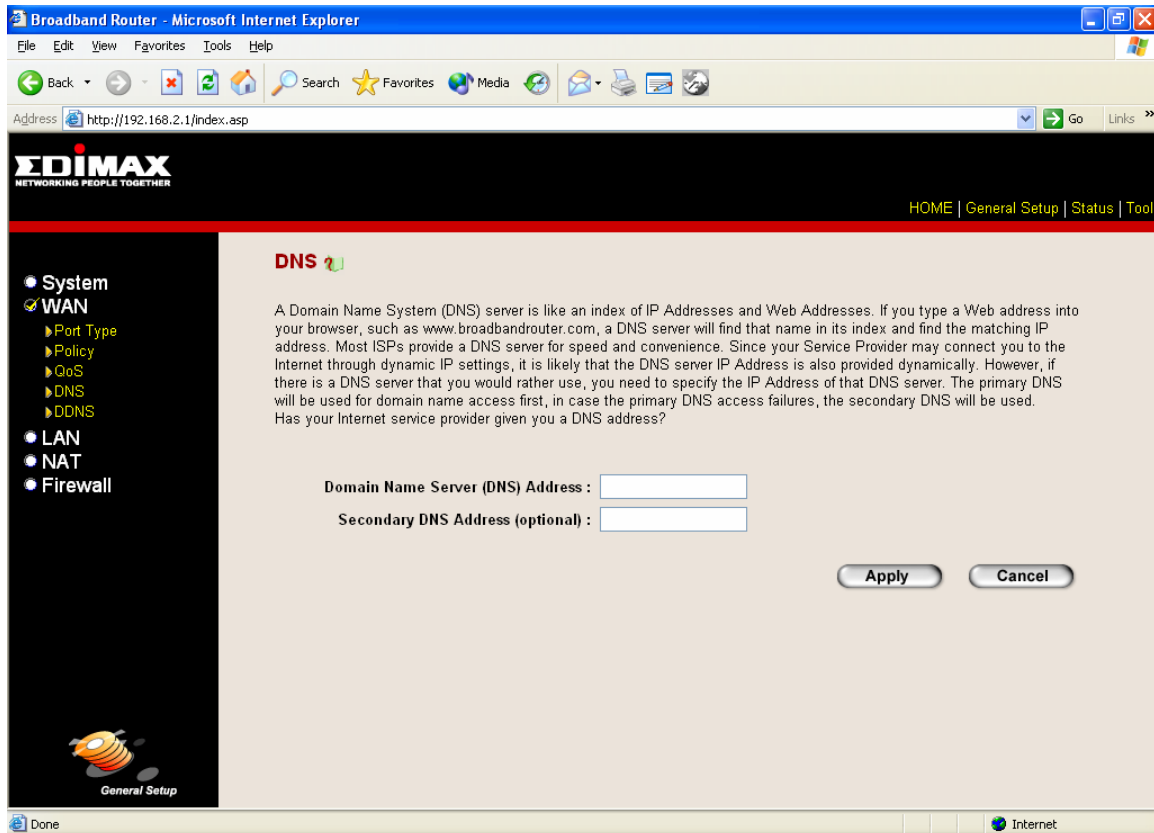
Broadband Router - Microsoft Internet Explorer

File Edit View Favorites Tools Help

Back Search Favorites Media

Address http://192.168.2.1/index.asp

Go Links

EDIMAX
NETWORKING PEOPLE TOGETHER

HOME | General Setup | Status | Tool

System
WAN
Port Type
Policy
QoS
DNS
DDNS
LAN
NAT
Firewall

General Setup

DNS

A Domain Name System (DNS) server is like an index of IP Addresses and Web Addresses. If you type a Web address into your browser, such as www.broadbandrouter.com, a DNS server will find that name in its index and find the matching IP address. Most ISPs provide a DNS server for speed and convenience. Since your Service Provider may connect you to the Internet through dynamic IP settings, it is likely that the DNS server IP Address is also provided dynamically. However, if there is a DNS server that you would rather use, you need to specify the IP Address of that DNS server. The primary DNS will be used for domain name access first, in case the primary DNS access failures, the secondary DNS will be used. Has your Internet service provider given you a DNS address?

Domain Name Server (DNS) Address :

Secondary DNS Address (optional) :

Apply Cancel

Done

Internet